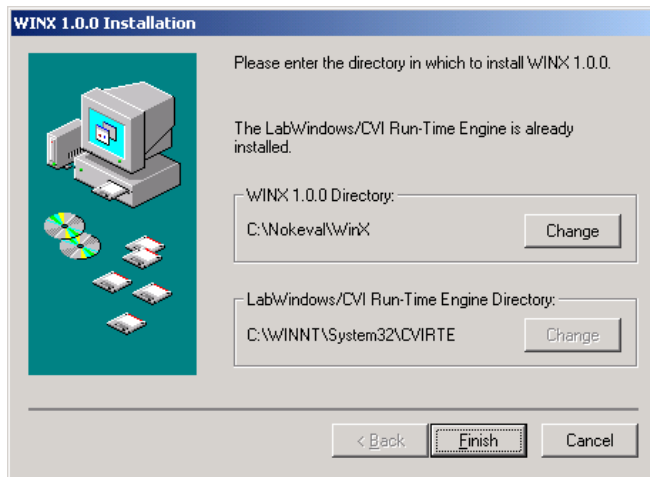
WINX 1.0.0 Installation

Please enter the directory in which to install WINX 1.0.0.

The LabWindows/CVI Run-Time Engine is already installed.

WINX 1.0.0 Directory:

C:\Nokeval\WinX

Change

LabWindows/CVI Run-Time Engine Directory:

C:\WINNT\System32\CVIRTE

Change

< Back

Finish

Cancel